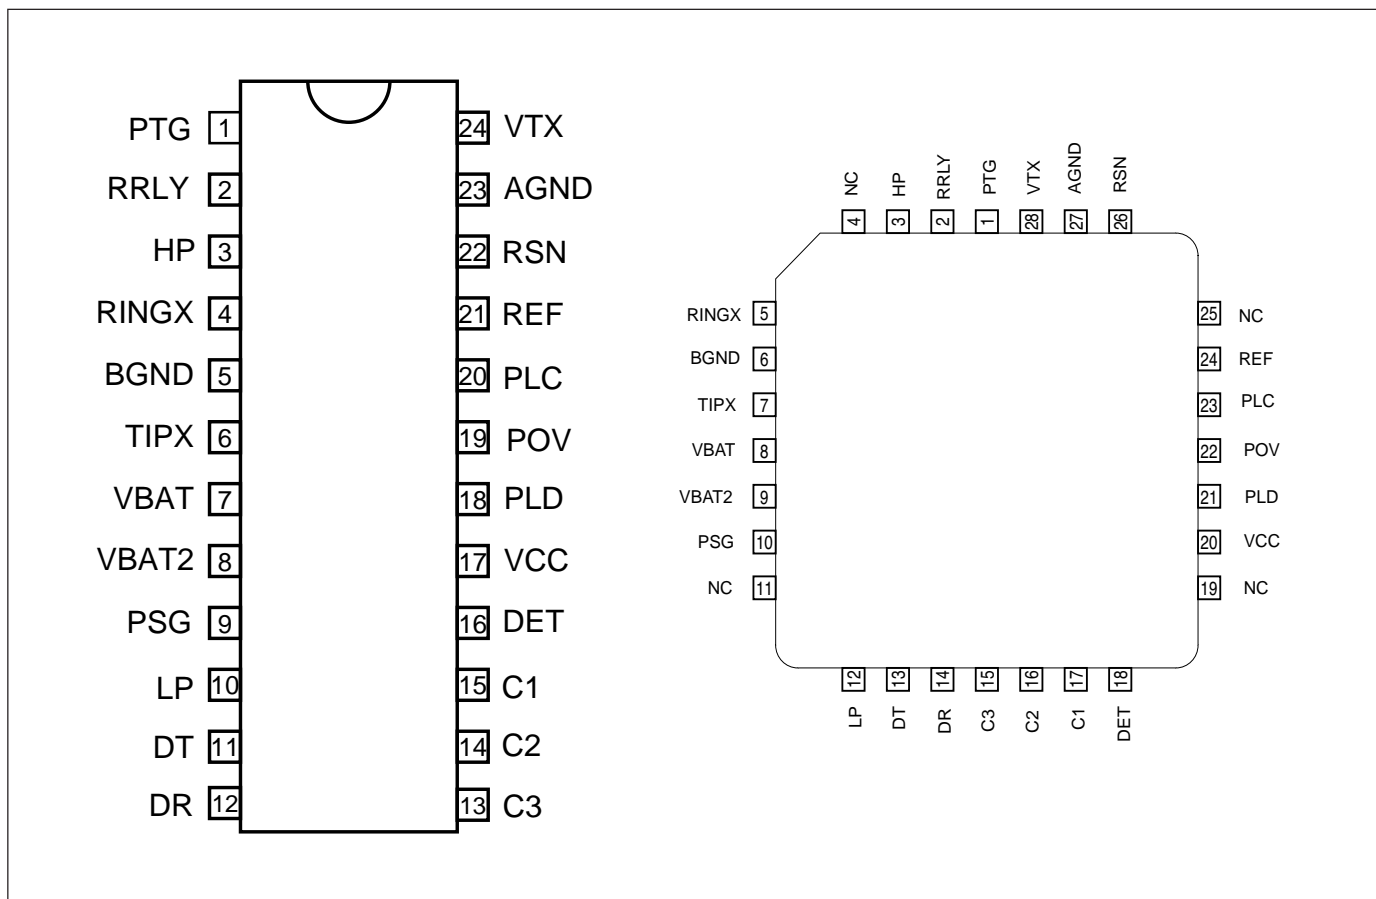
PTG 1
RRLY 2
HP 3
RINGX 4
BGND 5
TIPX 6
VBAT 7
VBAT2 8
PSG 9
LP 10
DT 11
DR 12

24 VTX
23 AGND
22 RSN
21 REF
20 PLC
19 POV
18 PLD
17 VCC
16 DET
15 C1
14 C2
13 C3

NC 4
HP 3
RRLY 2
PTG 1
VTX 28
AGND 27
RSN 26

RINGX 5
BGND 6
TIPX 7
VBAT 8
VBAT2 9
PSG 10
NC 11

25 NC
24 REF
23 PLC
22 POV
21 PLD
20 VCC
19 NC

12 LP
13 DT
14 DR
15 C3
16 C2
17 C1
18 DET